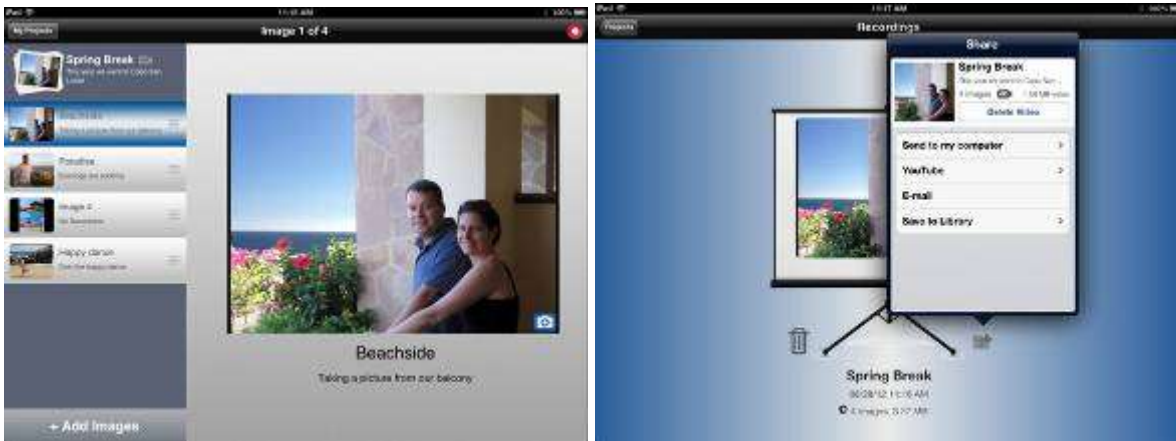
iPad
11:15 AM
100%
My Projects
Image 1 of 4
Spring Break
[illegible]
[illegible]
Paradise
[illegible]
Image 4
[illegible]
Happy dance
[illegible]
+ Add Images
Beachside
Taking a picture from our balcony

iPad
11:17 AM
Projects
Recordings
Share
Spring Break
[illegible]
4 images
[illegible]
Delete Video
Send to my computer
YouTube
E-mail
Save to Library
Spring Break
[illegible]
4 images, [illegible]